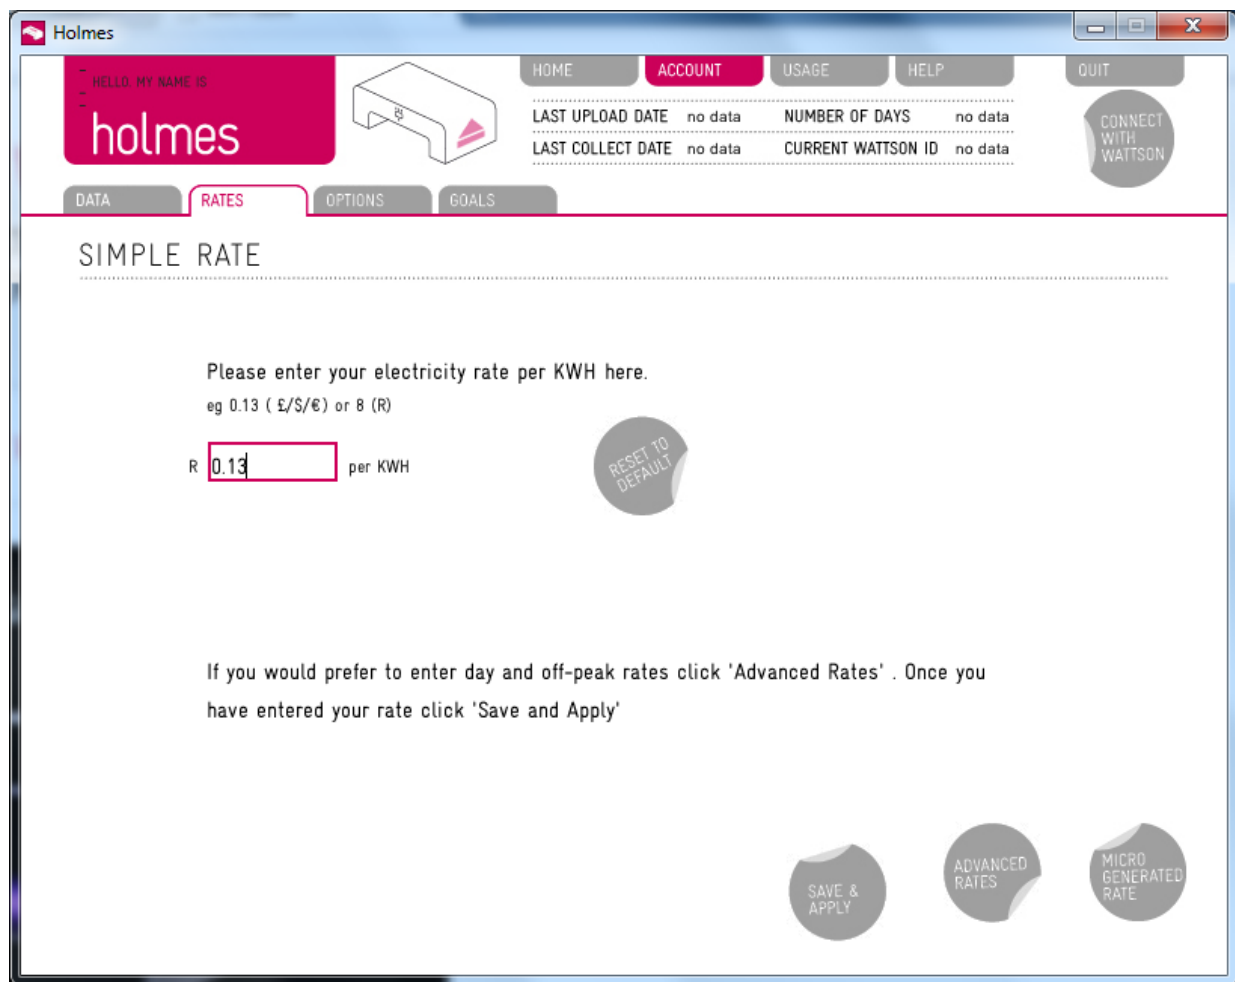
Holmes

HELLO, MY NAME IS
holmes

HOME ACCOUNT USAGE HELP QUIT

LAST UPLOAD DATE no data NUMBER OF DAYS no data
LAST COLLECT DATE no data CURRENT WATTSON ID no data

CONNECT WITH WATTSON

DATA RATES OPTIONS GOALS

SIMPLE RATE

Please enter your electricity rate per KWH here.
eg 0.13 ( £/$/€) or 8 (R)

R 0.13 per KWH

RESET TO DEFAULT

If you would prefer to enter day and off-peak rates click 'Advanced Rates' . Once you have entered your rate click 'Save and Apply'

SAVE & APPLY

ADVANCED RATES

MICRO GENERATED RATE